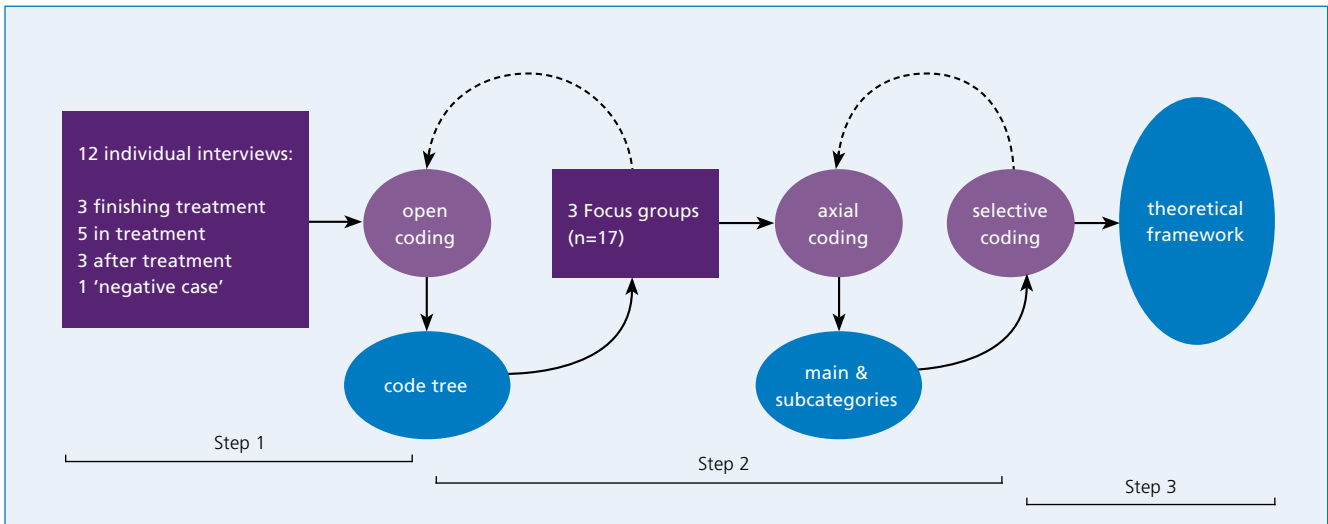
12 individual interviews:

3 finishing treatment
5 in treatment
3 after treatment
1 'negative case'

open coding

code tree

3 Focus groups (n=17)

axial coding

main & subcategories

selective coding

theoretical framework

Step 1

Step 2

Step 3